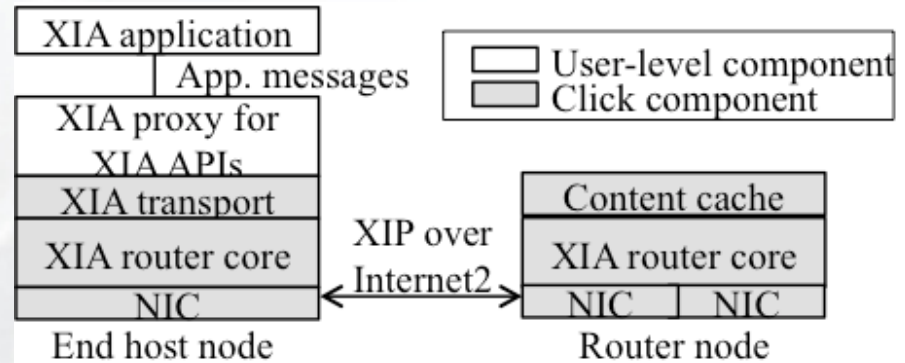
XIA application
App. messages
XIA proxy for XIA APIs
XIA transport
XIA router core
NIC
End host node

User-level component
Click component

XIP over Internet2

Content cache
XIA router core
NIC
NIC
Router node